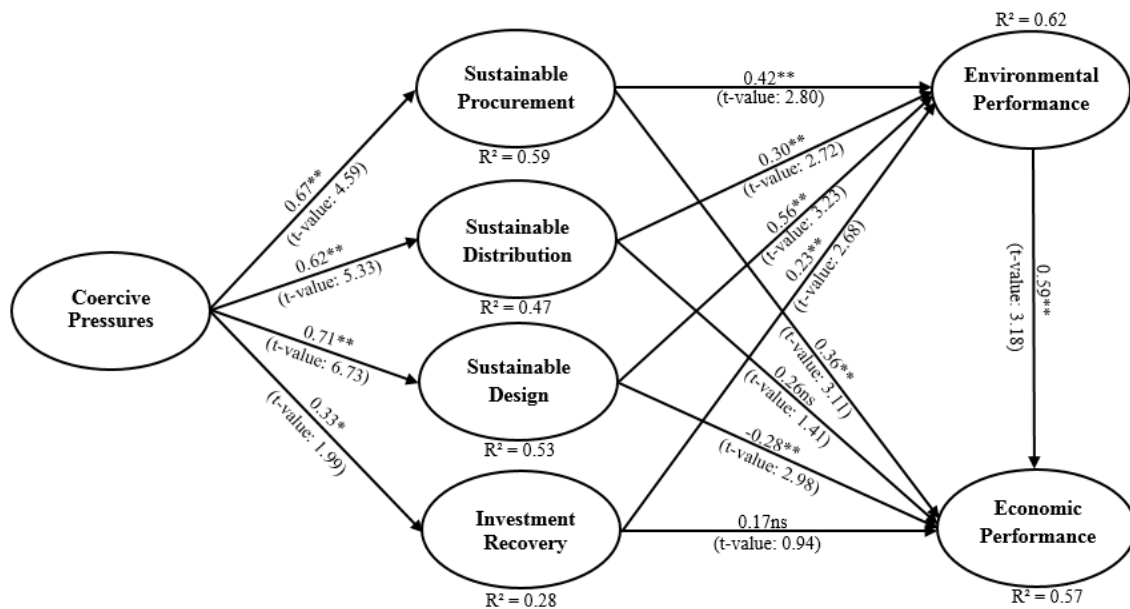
Coercive Pressures

0.67**
(t-value: 4.59)

0.62**
(t-value: 5.33)

0.71**
(t-value: 6.73)

0.33*
(t-value: 1.99)

Sustainable Procurement
R² = 0.59

Sustainable Distribution
R² = 0.47

Sustainable Design
R² = 0.53

Investment Recovery
R² = 0.28

0.42**
(t-value: 2.80)

0.30**
(t-value: 2.72)

0.56**
(t-value: 3.23)

0.23**
(t-value: 2.68)

0.36**
(t-value: 3.11)

0.26ns
(t-value: 1.41)

-0.28**
(t-value: 2.98)

0.17ns
(t-value: 0.94)

R² = 0.62
Environmental Performance

0.59**
(t-value: 3.18)

Economic Performance
R² = 0.57